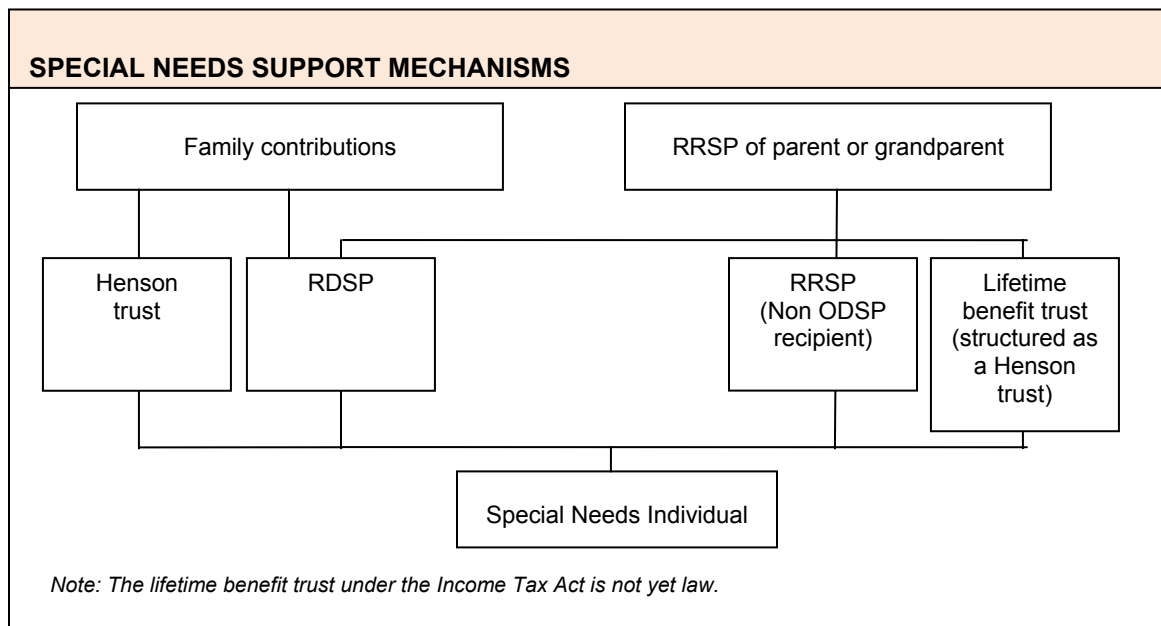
SPECIAL NEEDS SUPPORT MECHANISMS

Family contributions

RRSP of parent or grandparent

Henson trust

RDSP

RRSP (Non ODSP recipient)

Lifetime benefit trust (structured as a Henson trust)

Special Needs Individual

Note: The lifetime benefit trust under the Income Tax Act is not yet law.